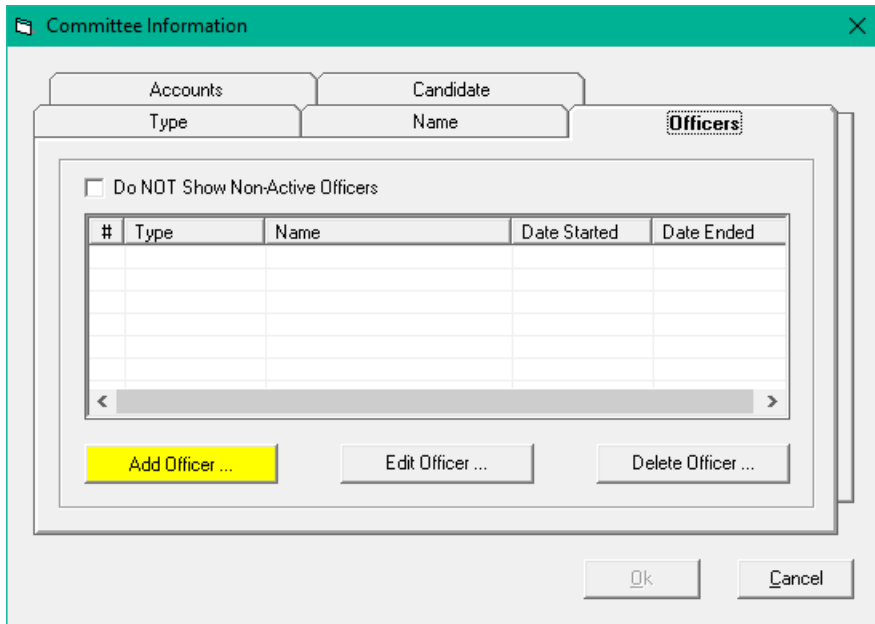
Committee Information

Accounts
Candidate
Type
Name
Officers

Do NOT Show Non-Active Officers

| # | Type | Name | Date Started | Date Ended |
|---|---|---|---|---|

Add Officer ...
Edit Officer ...
Delete Officer ...

Ok
Cancel